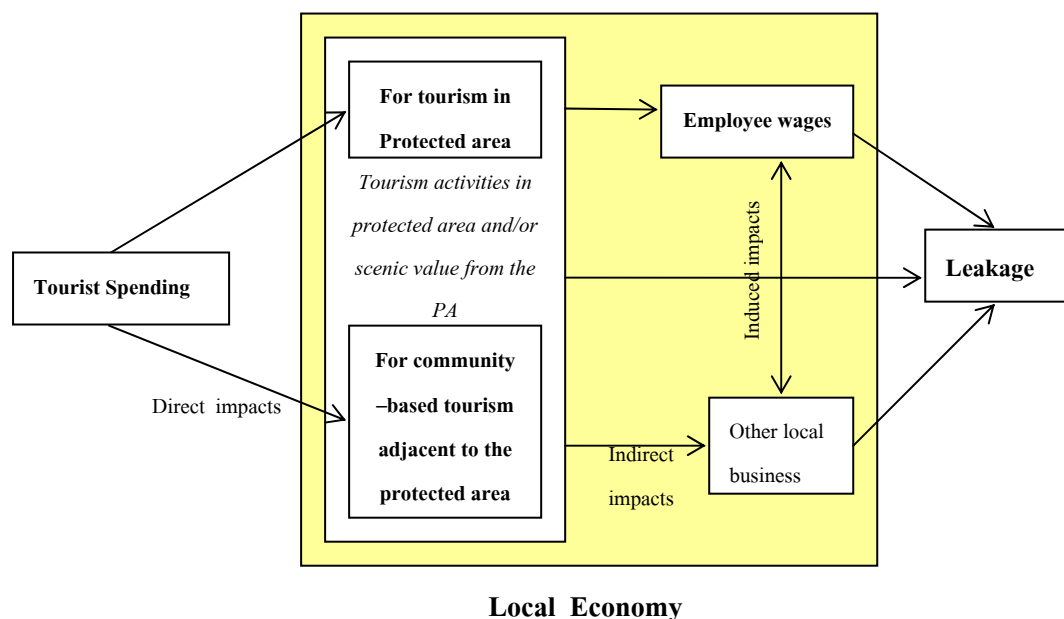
Tourist Spending

Direct impacts

For tourism in Protected area

Tourism activities in protected area and/or scenic value from the PA

For community –based tourism adjacent to the protected area

Employee wages

Induced impacts

Indirect impacts

Other local business

Leakage

Local Economy